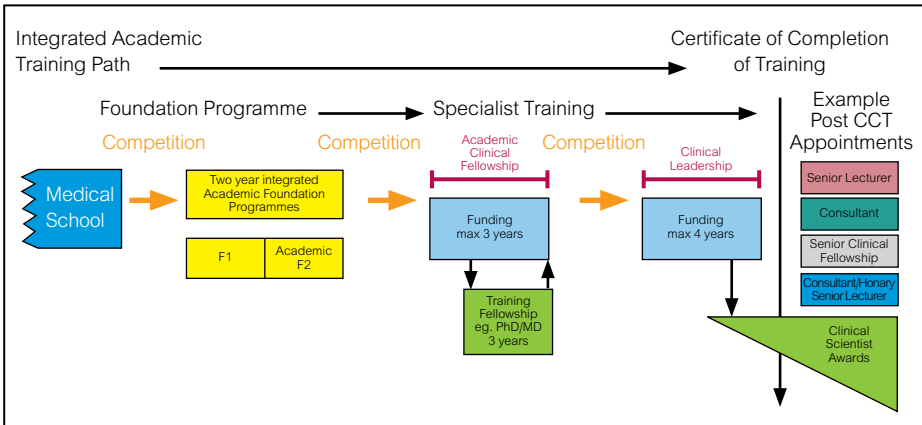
Integrated Academic Training Path

Certificate of Completion of Training

Foundation Programme

Specialist Training

Example Post CCT Appointments

Competition

Competition

Academic Clinical Fellowship

Competition

Clinical Leadership

Medical School

Two year integrated Academic Foundation Programmes

F1

Academic F2

Funding max 3 years

Training Fellowship eg. PhD/MD 3 years

Funding max 4 years

Senior Lecturer

Consultant

Senior Clinical Fellowship

Consultant/Honary Senior Lecturer

Clinical Scientist Awards